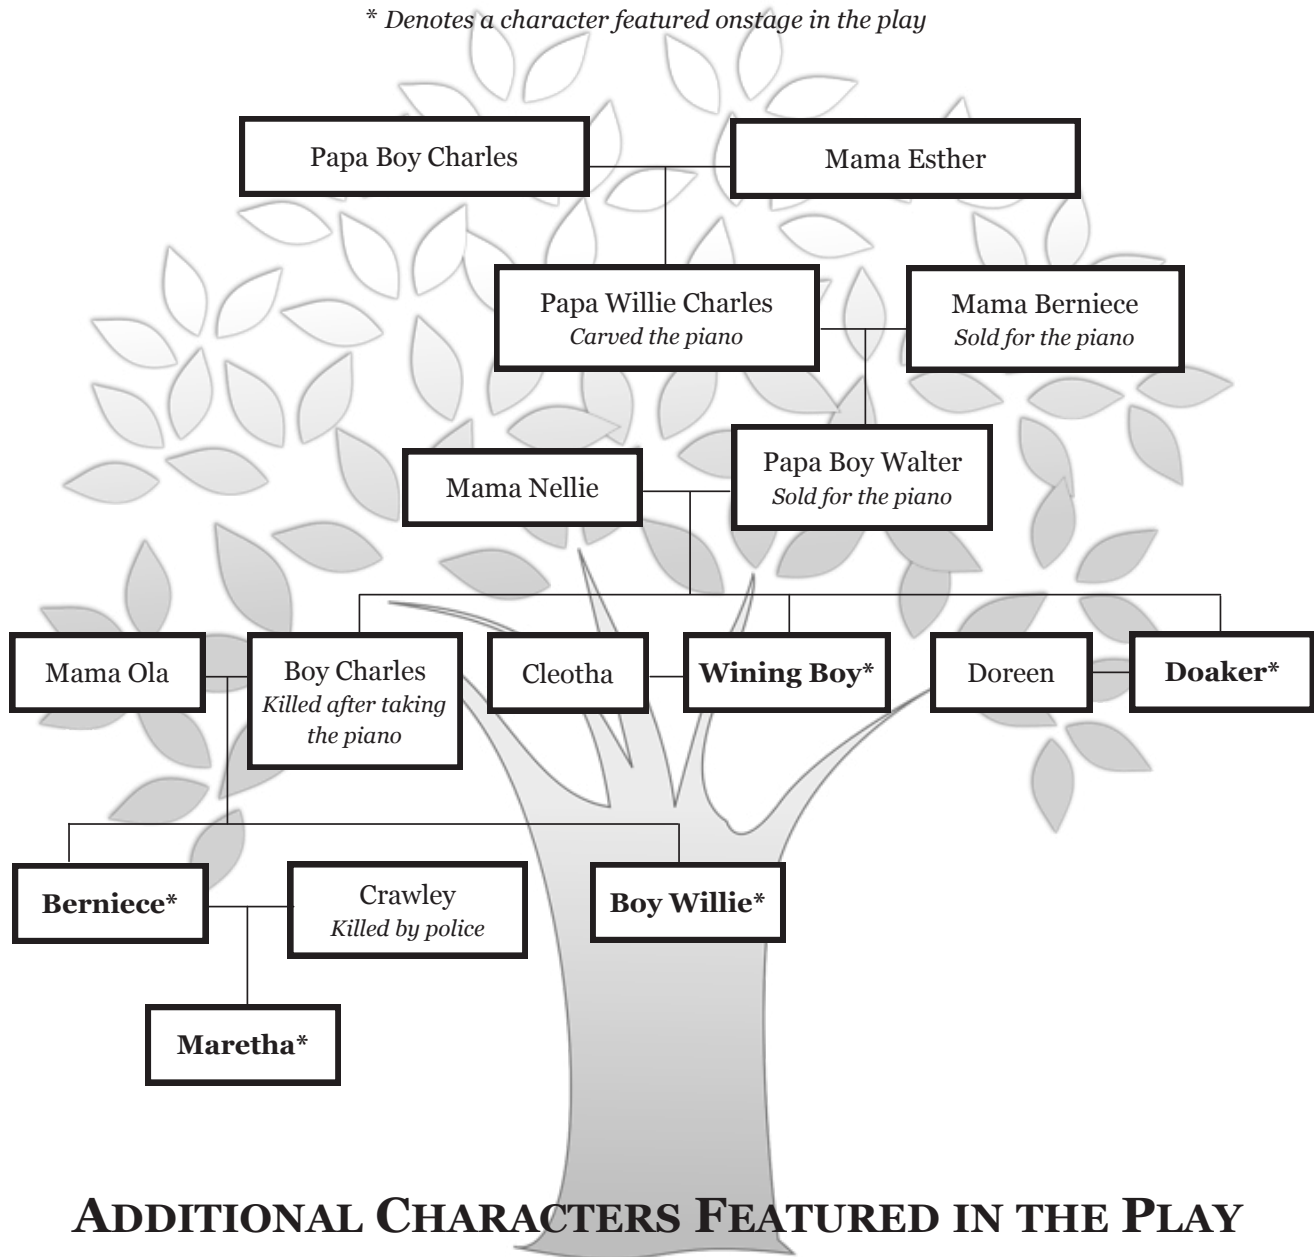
* Denotes a character featured onstage in the play

Papa Boy Charles

Mama Esther

Papa Willie Charles
Carved the piano

Mama Berniece
Sold for the piano

Mama Nellie

Papa Boy Walter
Sold for the piano

Mama Ola

Boy Charles
Killed after taking the piano

Cleotha

**Wining Boy***

Doreen

**Doaker***

**Berniece***

Crawley
Killed by police

**Boy Willie***

**Maretha***

ADDITIONAL CHARACTERS FEATURED IN THE PLAY